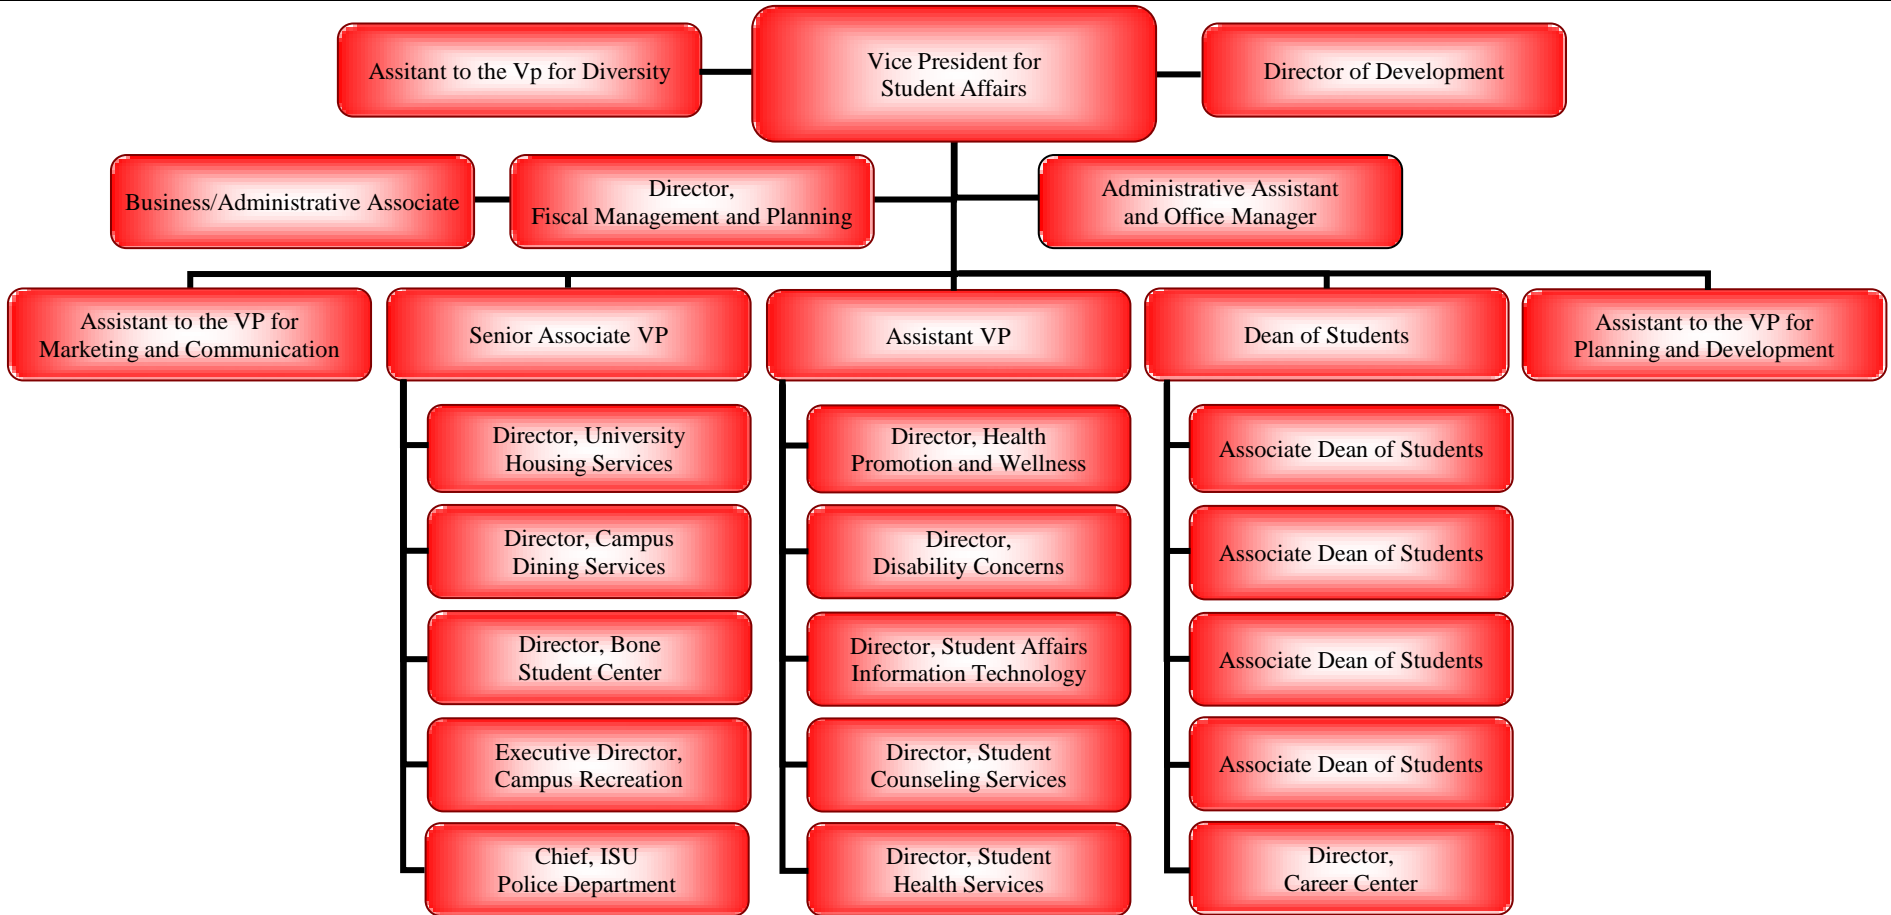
Assitant to the Vp for Diversity

Vice President for Student Affairs

Director of Development

Business/Administrative Associate

Director, Fiscal Management and Planning

Administrative Assistant and Office Manager

Assistant to the VP for Marketing and Communication

Senior Associate VP

Assistant VP

Dean of Students

Assistant to the VP for Planning and Development

Director, University Housing Services

Director, Campus Dining Services

Director, Bone Student Center

Executive Director, Campus Recreation

Chief, ISU Police Department

Director, Health Promotion and Wellness

Director, Disability Concerns

Director, Student Affairs Information Technology

Director, Student Counseling Services

Director, Student Health Services

Associate Dean of Students

Associate Dean of Students

Associate Dean of Students

Associate Dean of Students

Director, Career Center